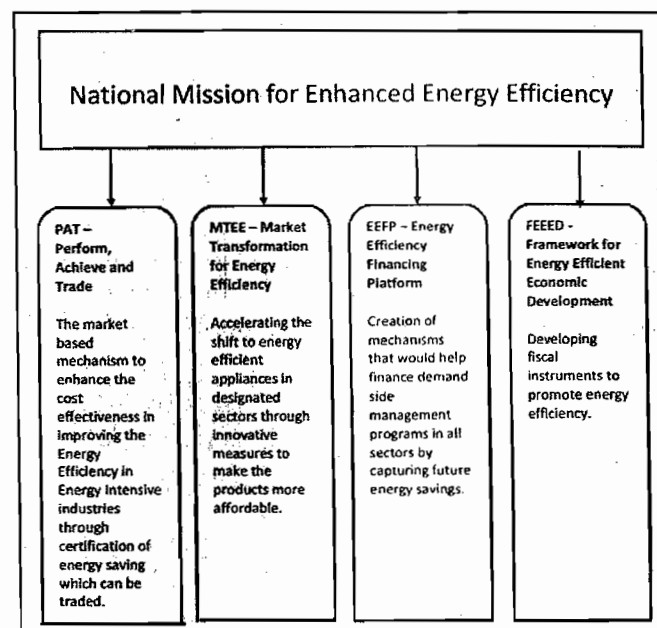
National Mission for Enhanced Energy Efficiency

PAT – Perform, Achieve and Trade

The market based mechanism to enhance the cost effectiveness in improving the Energy Efficiency in Energy Intensive industries through certification of energy saving which can be traded.

MTEE – Market Transformation for Energy Efficiency

Accelerating the shift to energy efficient appliances in designated sectors through innovative measures to make the products more affordable.

EEFP – Energy Efficiency Financing Platform

Creation of mechanisms that would help finance demand side management programs in all sectors by capturing future energy savings.

FEEED - Framework for Energy Efficient Economic Development

Developing fiscal instruments to promote energy efficiency.